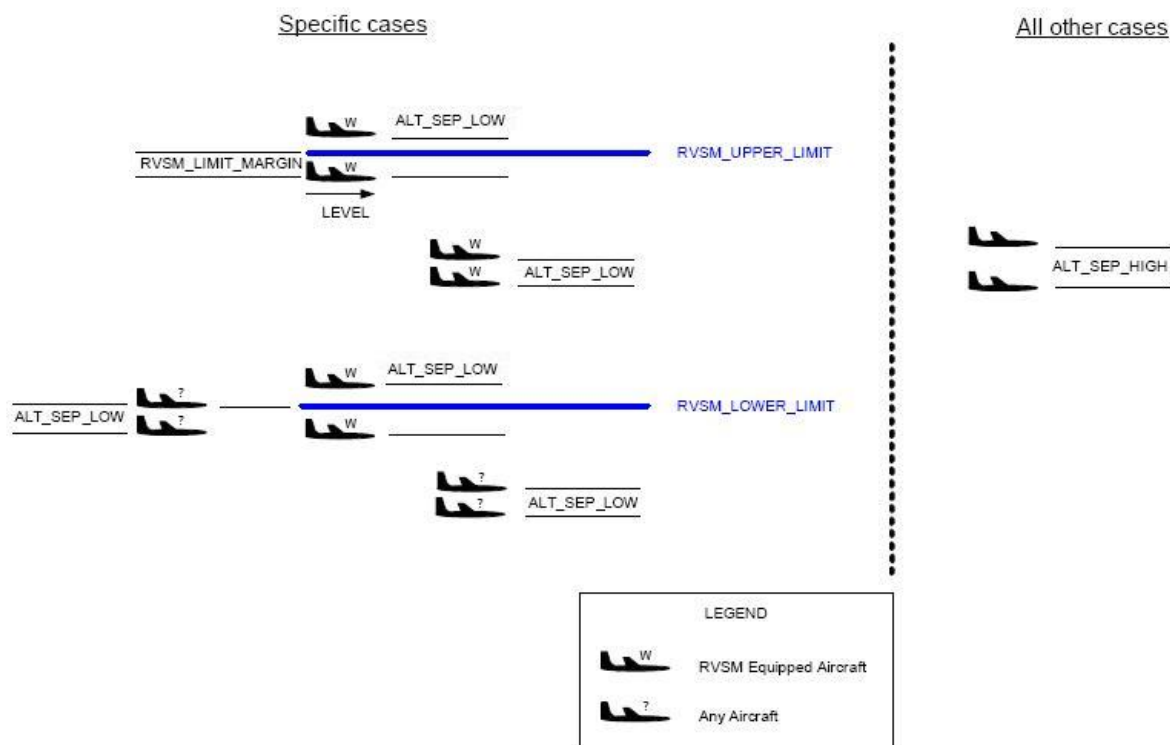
Specific cases

All other cases

W ALT_SEP_LOW

RVSM_LIMIT_MARGIN W

RVSM_UPPER_LIMIT

LEVEL

W

W ALT_SEP_LOW

ALT_SEP_HIGH

W ALT_SEP_LOW

ALT_SEP_LOW ? ?

RVSM_LOWER_LIMIT

W

?

? ALT_SEP_LOW

LEGEND

W RVSM Equipped Aircraft

? Any Aircraft